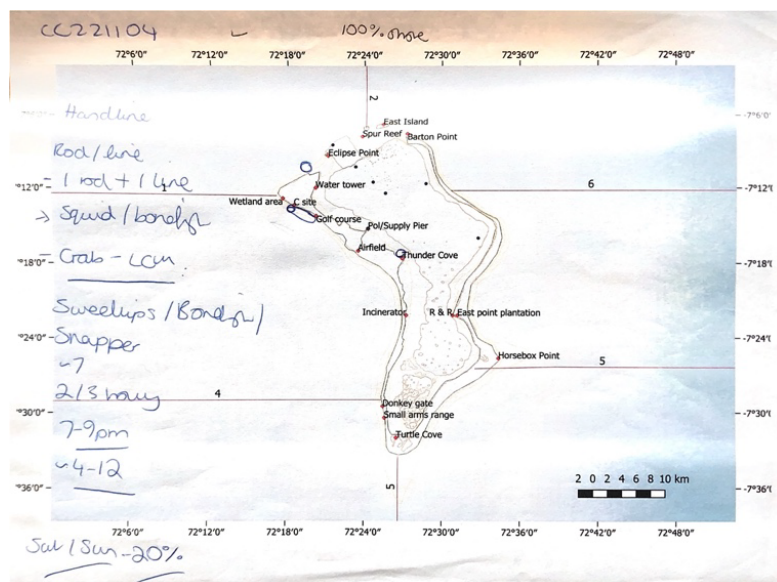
CC221104 — 100% shore

72°6'0" 72°12'0" 72°18'0" 72°24'0" 72°30'0" 72°36'0" 72°42'0" 72°48'0"

Handline
Rod/line
= 1 rod + 1 line
→ Squid/bonefish
Crab - LCM
Sweetlips/Bonefish/ Snapper
~7
2/3 hours
7-9pm
~4-12

Sat/Sun - 20%

-7°6'0"
-7°12'0"
-7°18'0"
-7°24'0"
-7°30'0"
-7°36'0"

°12'0"
°18'0"
°24'0"
°30'0"
°36'0"

2
East Island
Spur Reef
Barton Point
Eclipse Point
Water tower
6
Wetland area
C site
Golf course
Pol/Supply Pier
Airfield
Thunder Cove
Incinerator
R & R
East point plantation
Horsebox Point
5
4
Donkey gate
Small arms range
Turtle Cove
5
2 0 2 4 6 8 10 km

72°6'0" 72°12'0" 72°18'0" 72°24'0" 72°30'0" 72°36'0" 72°42'0" 72°48'0"